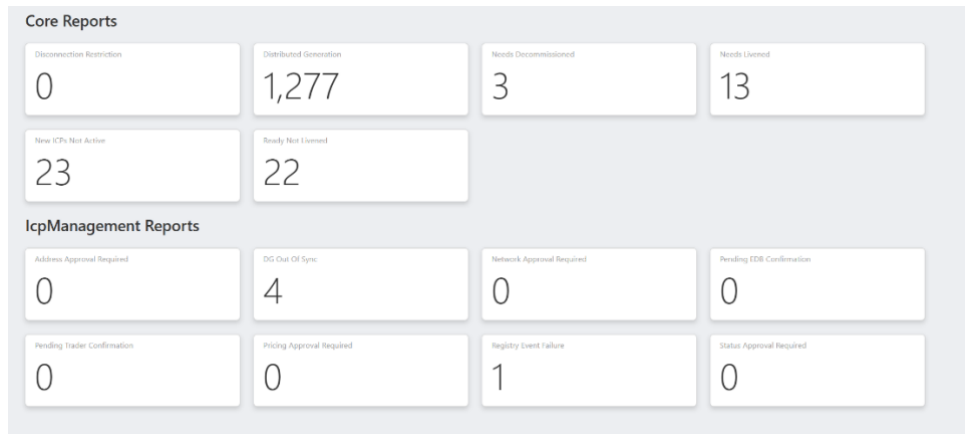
Core Reports

Disconnection Restriction
0

Distributed Generation
1,277

Needs Decommissioned
3

Needs Livened
13

New ICPs Not Active
23

Ready Not Livened
22

IcpManagement Reports

Address Approval Required
0

DG Out Of Sync
4

Network Approval Required
0

Pending EDB Confirmation
0

Pending Trader Confirmation
0

Pricing Approval Required
0

Registry Event Failure
1

Status Approval Required
0